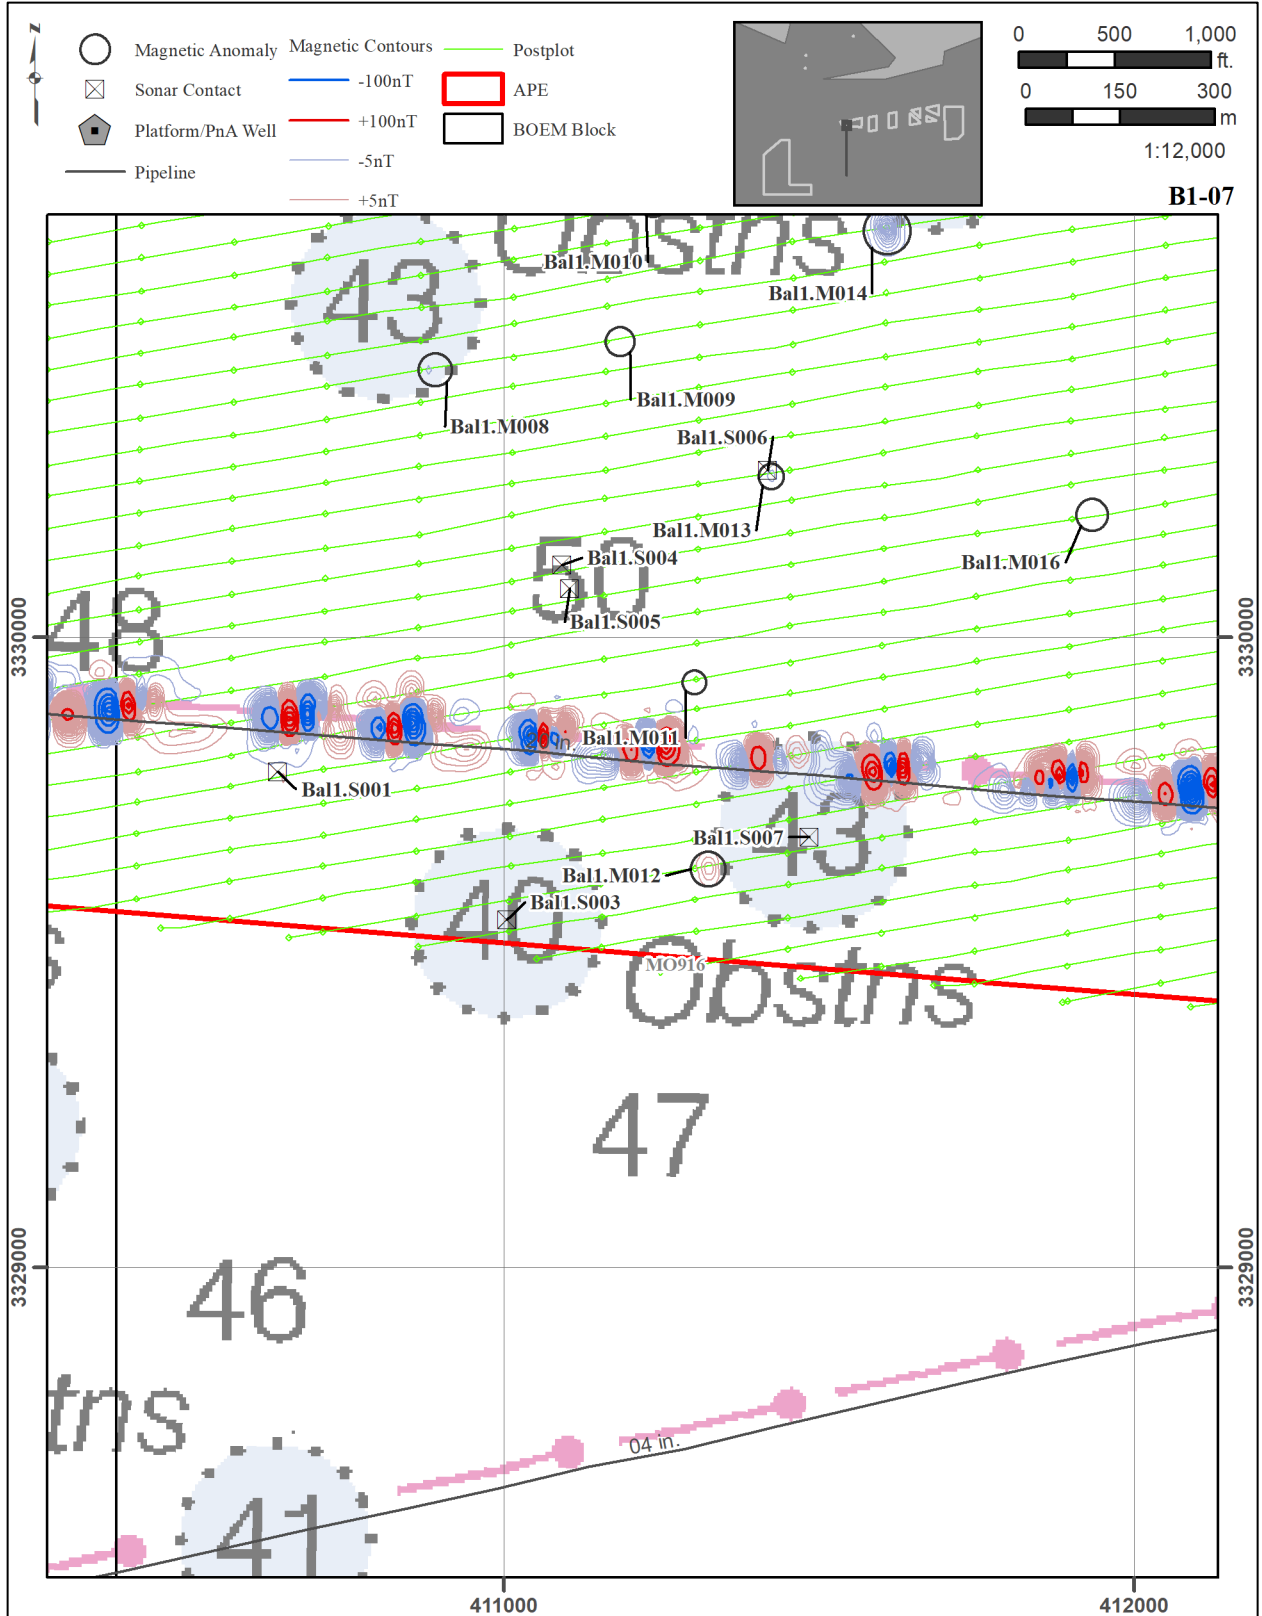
N

Magnetic Anomaly
Sonar Contact
Platform/PnA Well
Pipeline

Magnetic Contours
-100nT
+100nT
-5nT
+5nT

Postplot
APE
BOEM Block

0 500 1,000 ft.
0 150 300 m
1:12,000

B1-07

Obstns
43
Bal1.M010
Bal1.M014
Bal1.M009
Bal1.M008
Bal1.S006
Bal1.M013
Bal1.M016
50
Bal1.S004
Bal1.S005
48
3330000
3330000
Bal1.M011
Bal1.S001
43
Bal1.S007
Bal1.M012
40
Bal1.S003
MO916
Obstns
47
3329000
3329000
46
tns
04 in.
41
411000
412000